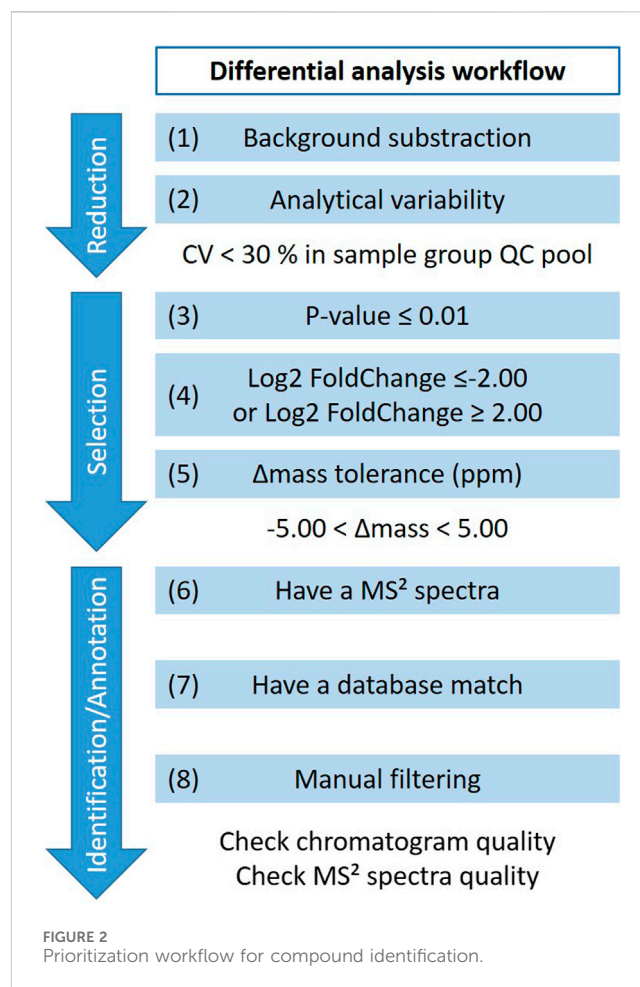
Differential analysis workflow

Reduction

(1) Background substraction

(2) Analytical variability

CV < 30 % in sample group QC pool

Selection

(3) P-value ≤ 0.01

(4) Log2 FoldChange ≤-2.00 or Log2 FoldChange ≥ 2.00

(5) Δmass tolerance (ppm)

-5.00 < Δmass < 5.00

Identification/Annotation

(6) Have a MS² spectra

(7) Have a database match

(8) Manual filtering

Check chromatogram quality
Check MS² spectra quality

FIGURE 2
Prioritization workflow for compound identification.